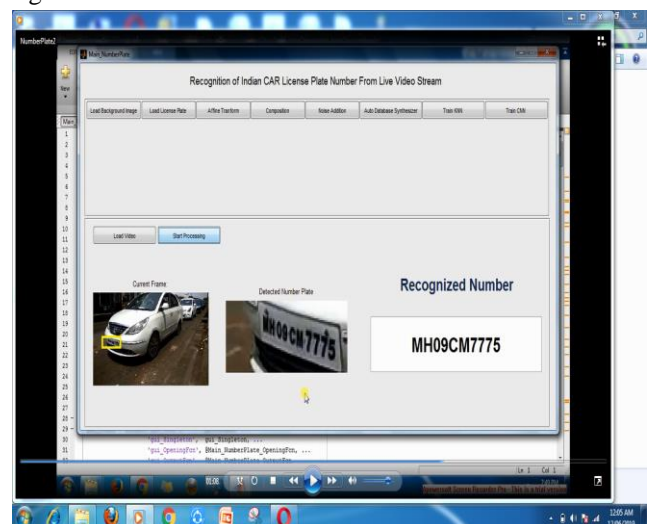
NumberPlate2

Main_NumberPlate

New

Recognition of Indian CAR License Plate Number From Live Video Stream

Load Background Image | Load License Plate | Affine Tranform | Composition | Noise Addition | Auto Database Synthesizer | Train KNN | Train CNN

Load Video | Start Processing

Current Frame

Detected Number Plate

MH09CM7775

Recognized Number

MH09CM7775

1 2 3 4 5 6 7 8 9 10 11 12 13 14 15 16 17 18 19 20 21 22 23 24 25 26 27 28 29 30 31

'gui_Singleton', gui_Singleton, ...
'gui_OpeningFcn', @Main_NumberPlate_OpeningFcn, ...
'gui_OutputFcn', @Main_NumberPlate_OutputFcn, ...

Ln 1 Col 1

12:05 AM